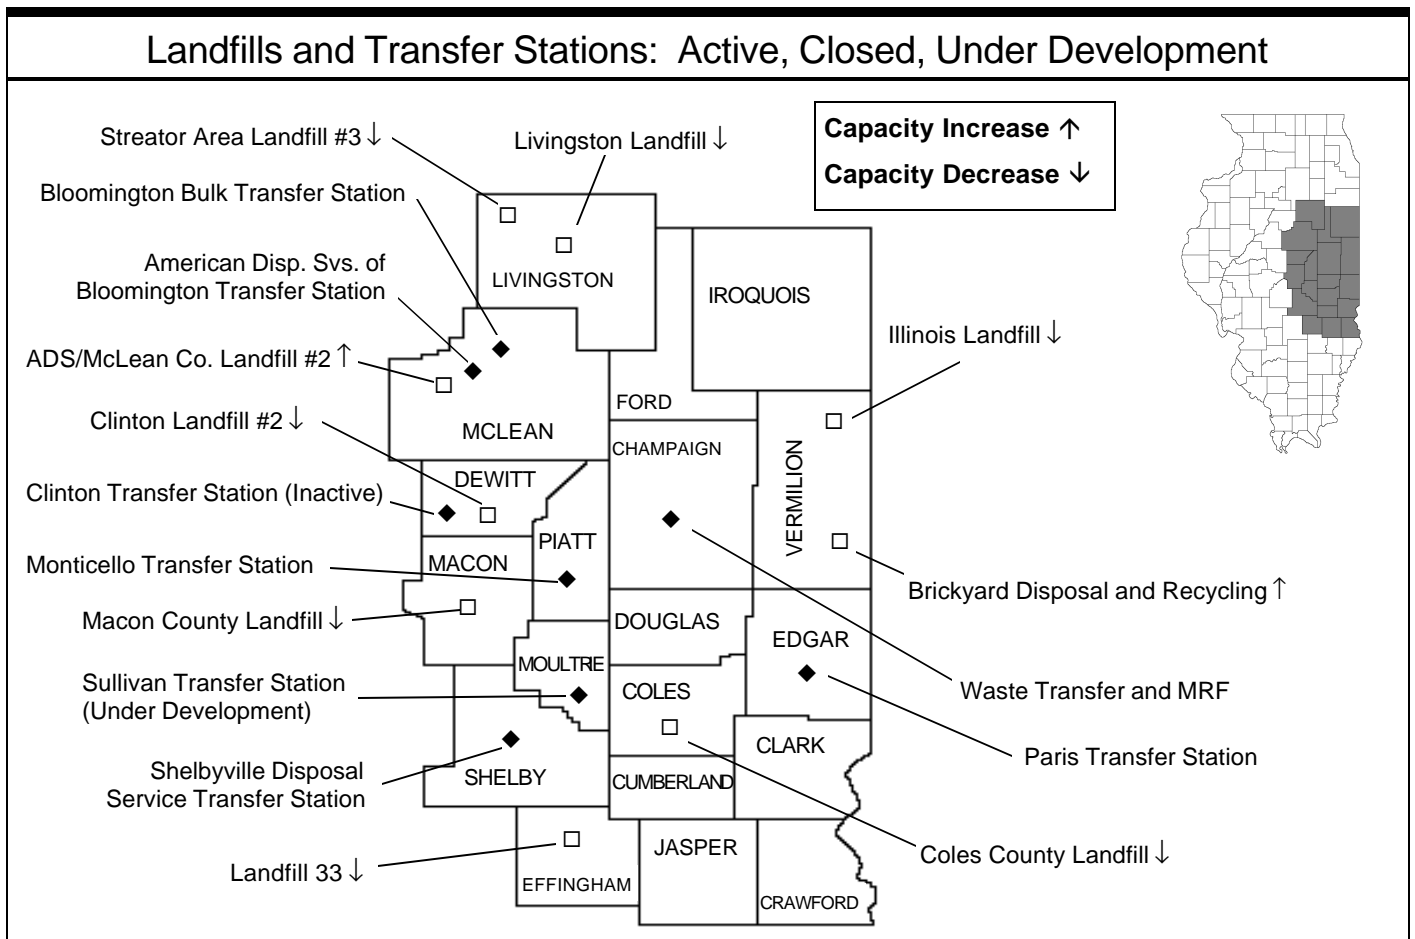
Landfills and Transfer Stations: Active, Closed, Under Development

Capacity Increase ↑
Capacity Decrease ↓

Streator Area Landfill #3 ↓
Livingston Landfill ↓
Bloomington Bulk Transfer Station
American Disp. Svs. of Bloomington Transfer Station
ADS/McLean Co. Landfill #2 ↑
Clinton Landfill #2 ↓
Clinton Transfer Station (Inactive)
Monticello Transfer Station
Macon County Landfill ↓
Sullivan Transfer Station (Under Development)
Shelbyville Disposal Service Transfer Station
Landfill 33 ↓
Illinois Landfill ↓
Brickyard Disposal and Recycling ↑
Waste Transfer and MRF
Paris Transfer Station
Coles County Landfill ↓

LIVINGSTON
IROQUOIS
MCLEAN
FORD
CHAMPAIGN
VERMILION
DEWITT
PIATT
MACON
DOUGLAS
EDGAR
MOULTRIE
COLES
CLARK
SHELBY
CUMBERLAND
JASPER
EFFINGHAM
CRAWFORD